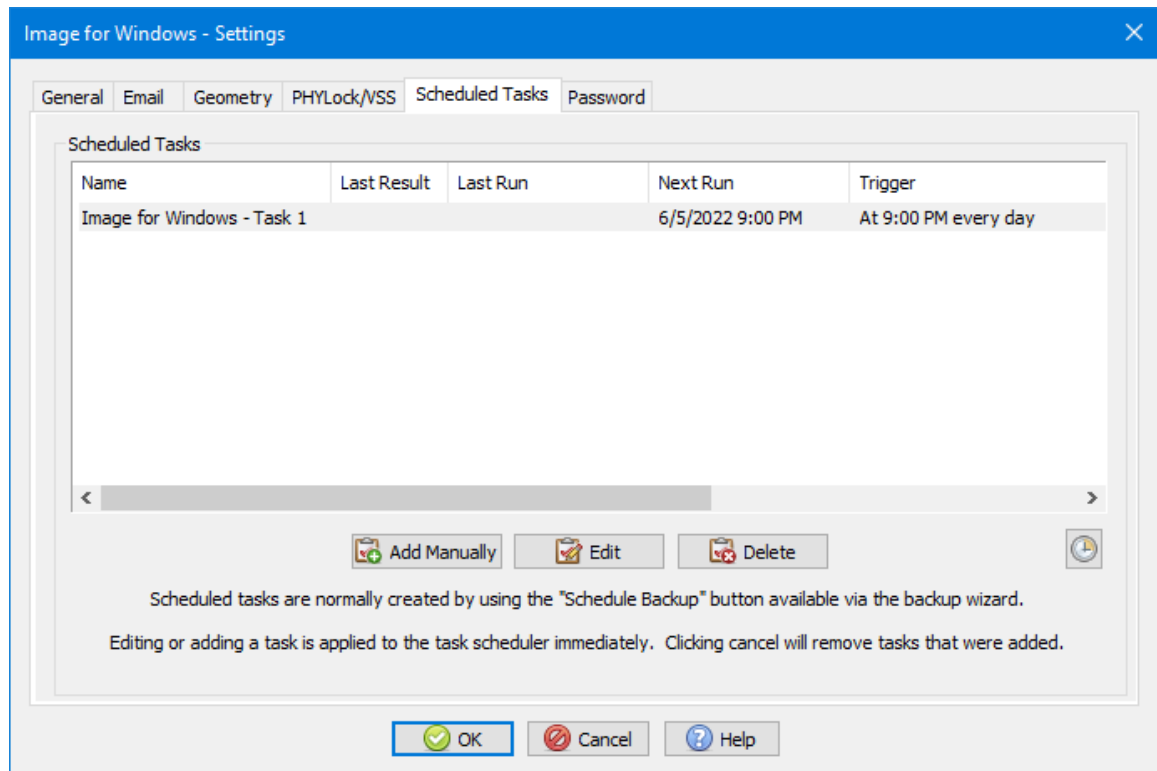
Image for Windows - Settings

General | Email | Geometry | PHYLock/VSS | Scheduled Tasks | Password

Scheduled Tasks

| Name | Last Result | Last Run | Next Run | Trigger |
|---|---|---|---|---|
| Image for Windows - Task 1 | | | 6/5/2022 9:00 PM | At 9:00 PM every day |

Add Manually
Edit
Delete

Scheduled tasks are normally created by using the "Schedule Backup" button available via the backup wizard.

Editing or adding a task is applied to the task scheduler immediately. Clicking cancel will remove tasks that were added.

OK
Cancel
Help